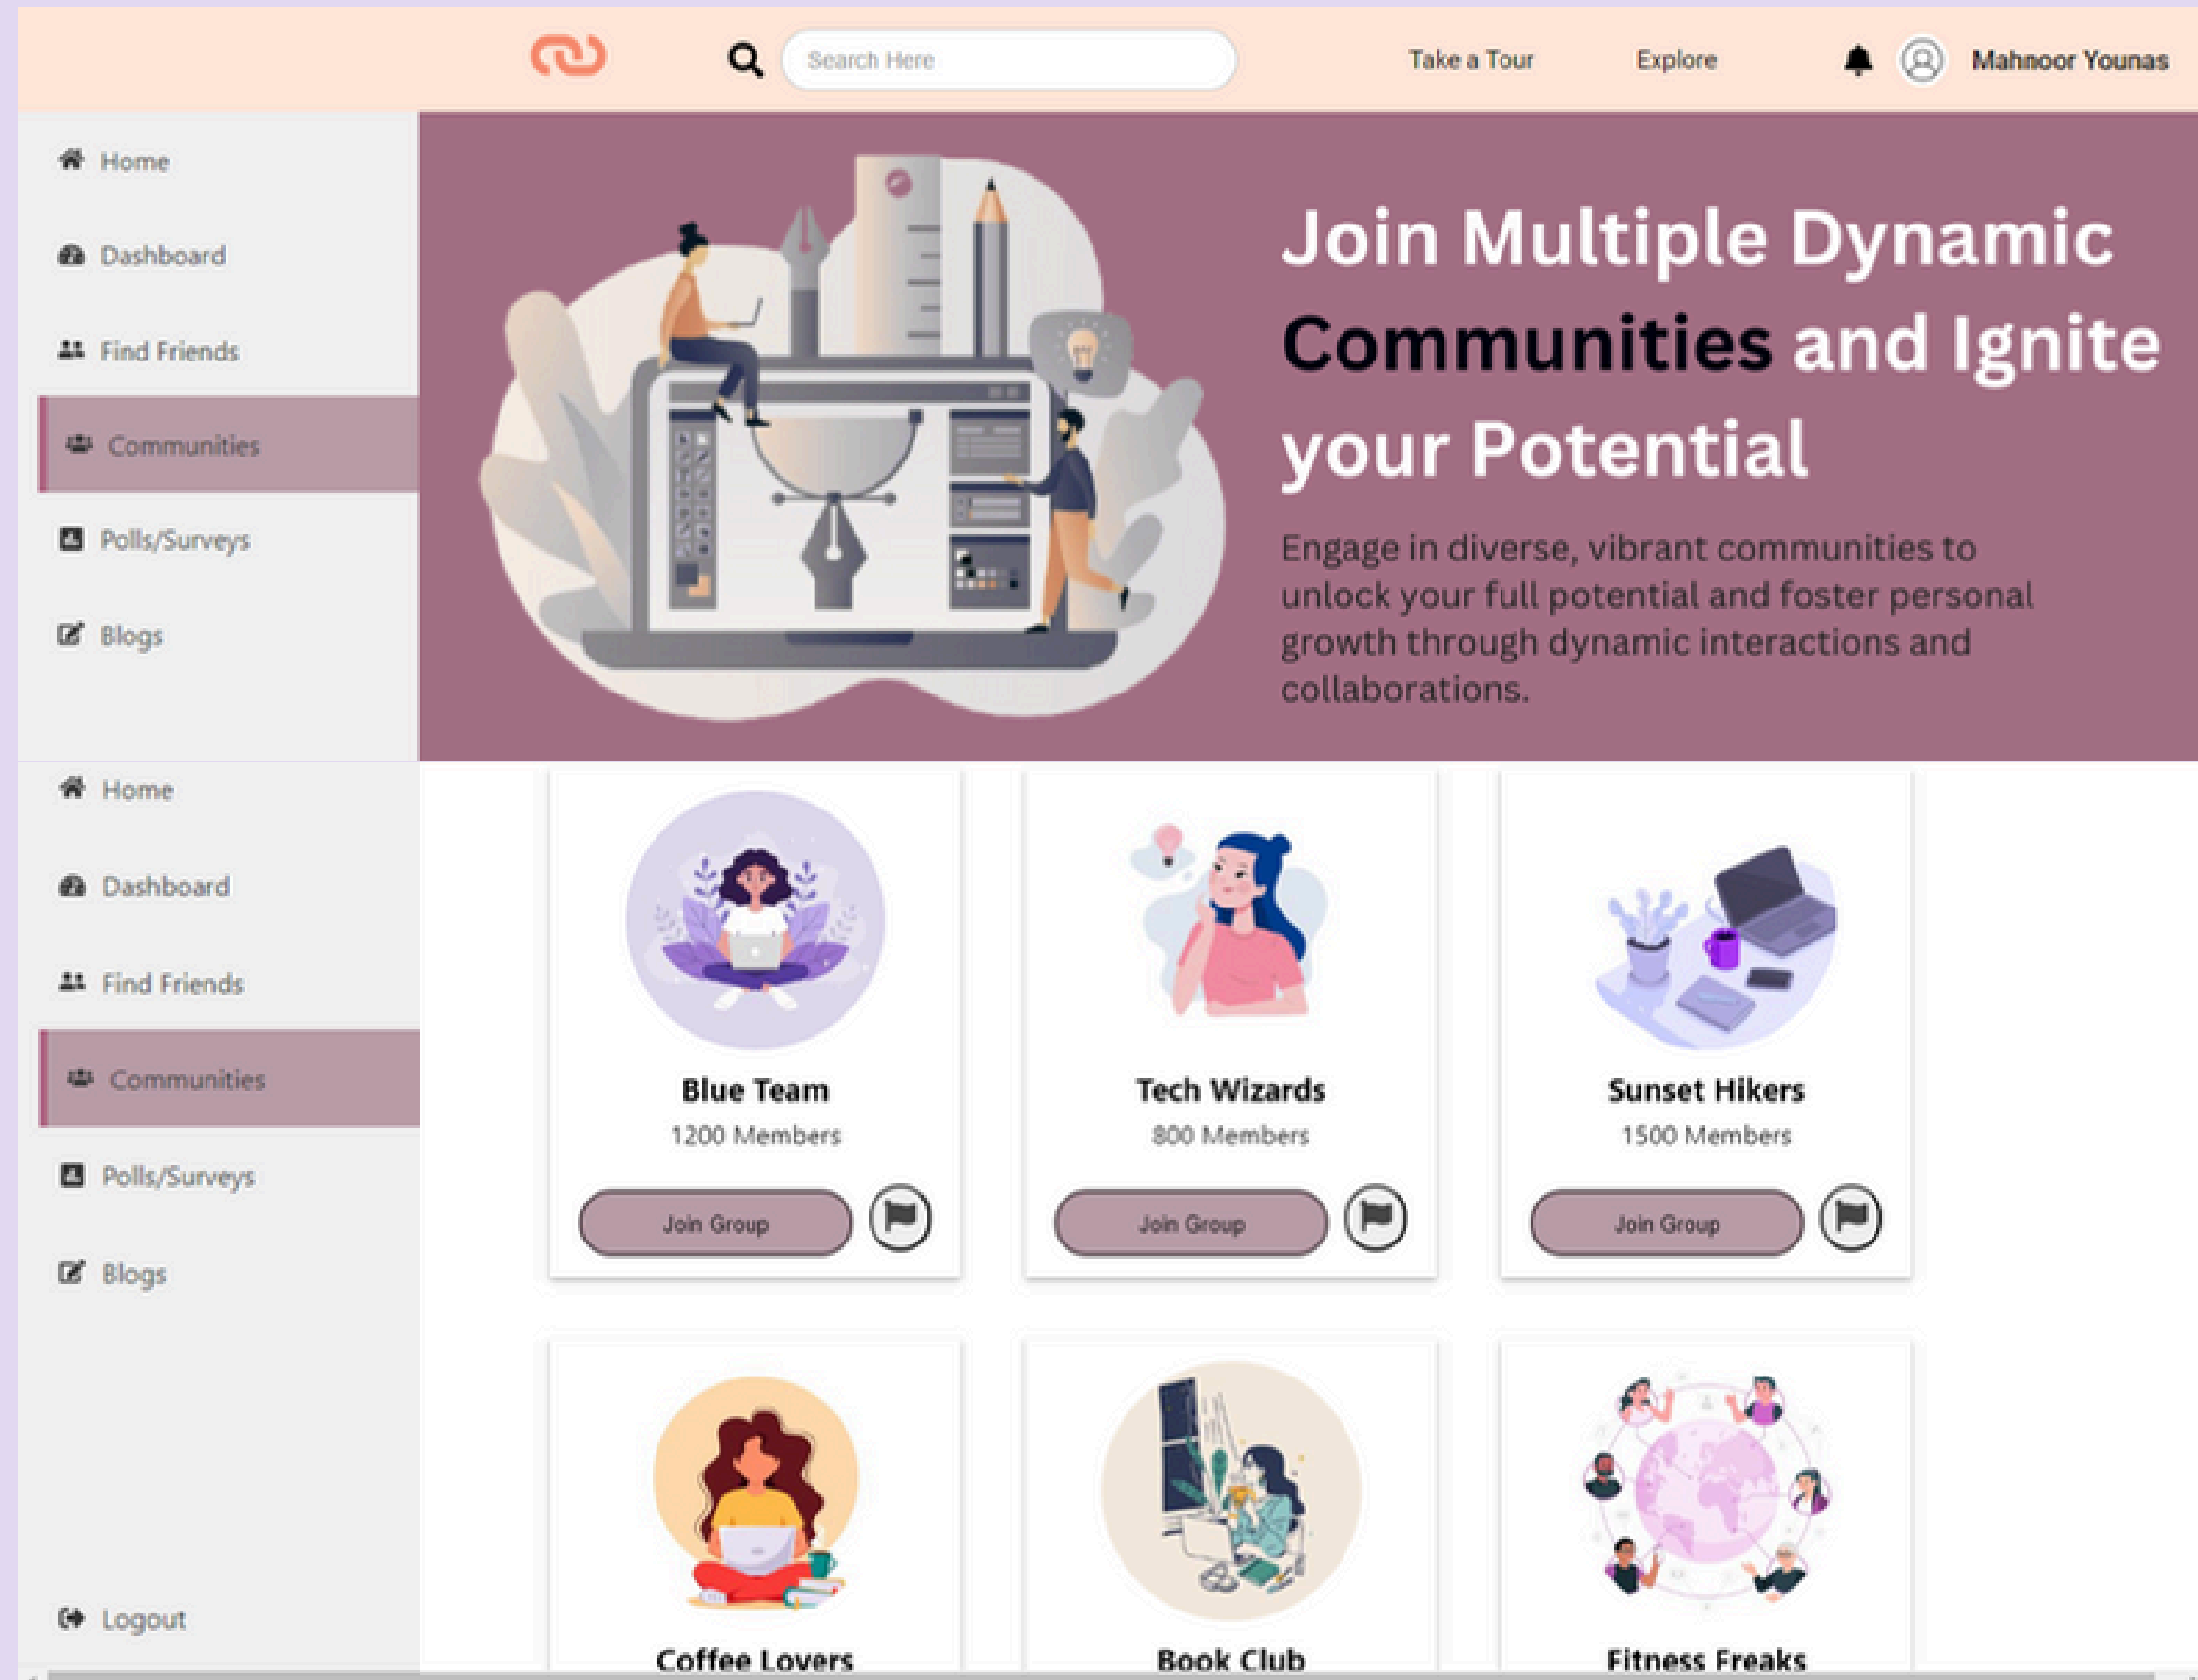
Search Here

Take a Tour

Explore

Mahnoor Younas

Home

Dashboard

Find Friends

Communities

Polls/Surveys

Blogs

Join Multiple Dynamic Communities and Ignite your Potential

Engage in diverse, vibrant communities to unlock your full potential and foster personal growth through dynamic interactions and collaborations.

Home

Dashboard

Find Friends

Communities

Polls/Surveys

Blogs

Logout

Blue Team

1200 Members

Join Group

Tech Wizards

800 Members

Join Group

Sunset Hikers

1500 Members

Join Group

Coffee Lovers

Book Club

Fitness Freaks